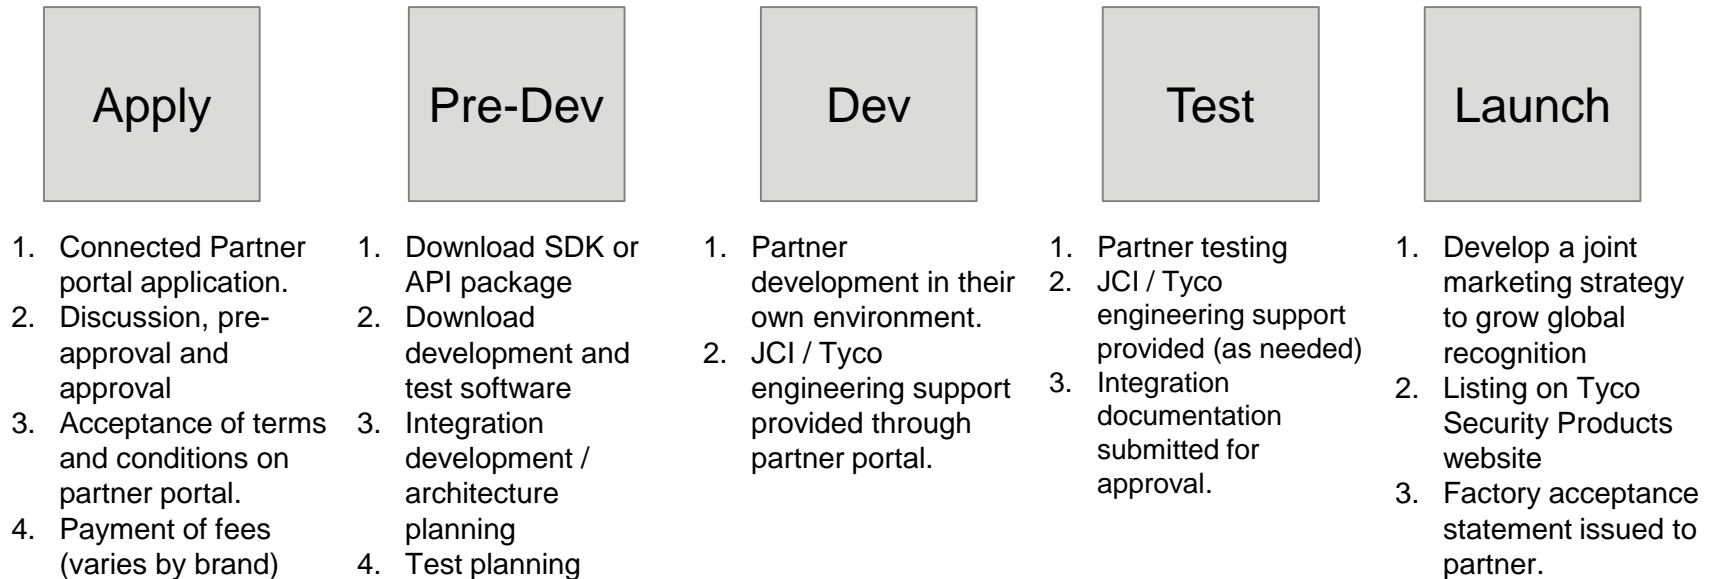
Apply

1. Connected Partner portal application.
2. Discussion, pre-approval and approval
3. Acceptance of terms and conditions on partner portal.
4. Payment of fees (varies by brand)

Pre-Dev

1. Download SDK or API package
2. Download development and test software
3. Integration development / architecture planning
4. Test planning

Dev

1. Partner development in their own environment.
2. JCI / Tyco engineering support provided through partner portal.

Test

1. Partner testing
2. JCI / Tyco engineering support provided (as needed)
3. Integration documentation submitted for approval.

Launch

1. Develop a joint marketing strategy to grow global recognition
2. Listing on Tyco Security Products website
3. Factory acceptance statement issued to partner.